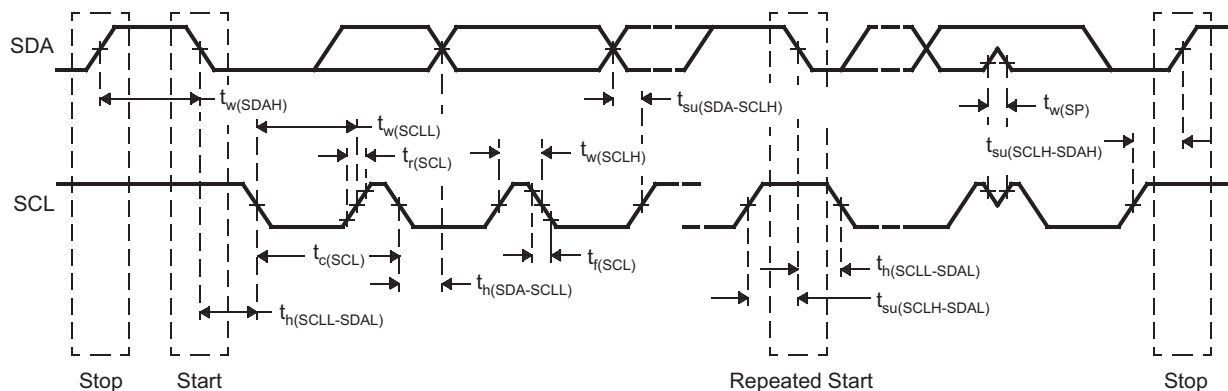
SDA

$t_{w(SDAH)}$

$t_{w(SCLL)}$

$t_{r(SCL)}$

$t_{w(SCLH)}$

$t_{su(SDA\text{-}SCLH)}$

$t_{w(SP)}$

$t_{su(SCLH\text{-}SDAH)}$

SCL

$t_{c(SCL)}$

$t_{f(SCL)}$

$t_{h(SDA\text{-}SCLL)}$

$t_{h(SCLL\text{-}SDAL)}$

$t_{h(SCLL\text{-}SDAL)}$

$t_{su(SCLH\text{-}SDAL)}$

Stop Start Repeated Start Stop